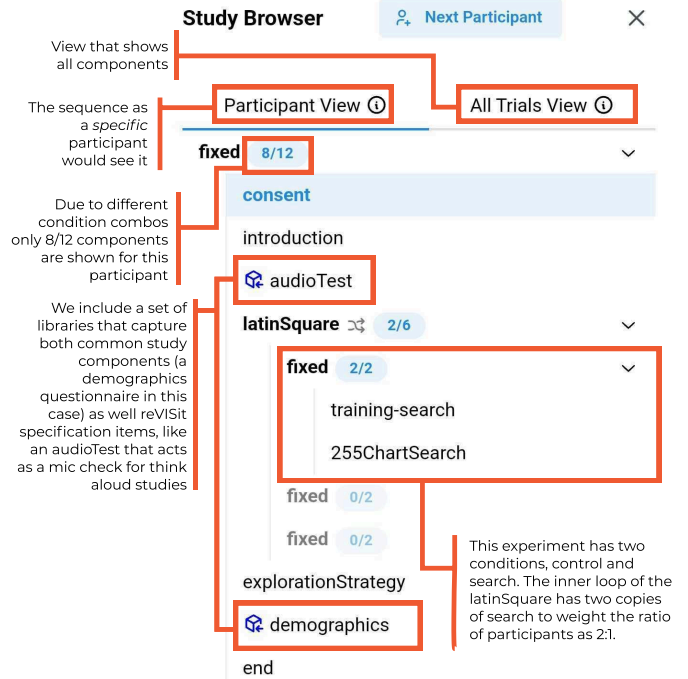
Study Browser

Next Participant

View that shows all components

The sequence as a *specific* participant would see it

Participant View

All Trials View

fixed 8/12

Due to different condition combos only 8/12 components are shown for this participant

consent

introduction

audioTest

We include a set of libraries that capture both common study components (a demographics questionnaire in this case) as well reVISit specification items, like an audioTest that acts as a mic check for think aloud studies

latinSquare 2/6

fixed 2/2

training-search

255ChartSearch

fixed 0/2

fixed 0/2

This experiment has two conditions, control and search. The inner loop of the latinSquare has two copies of search to weight the ratio of participants as 2:1.

explorationStrategy

demographics

end